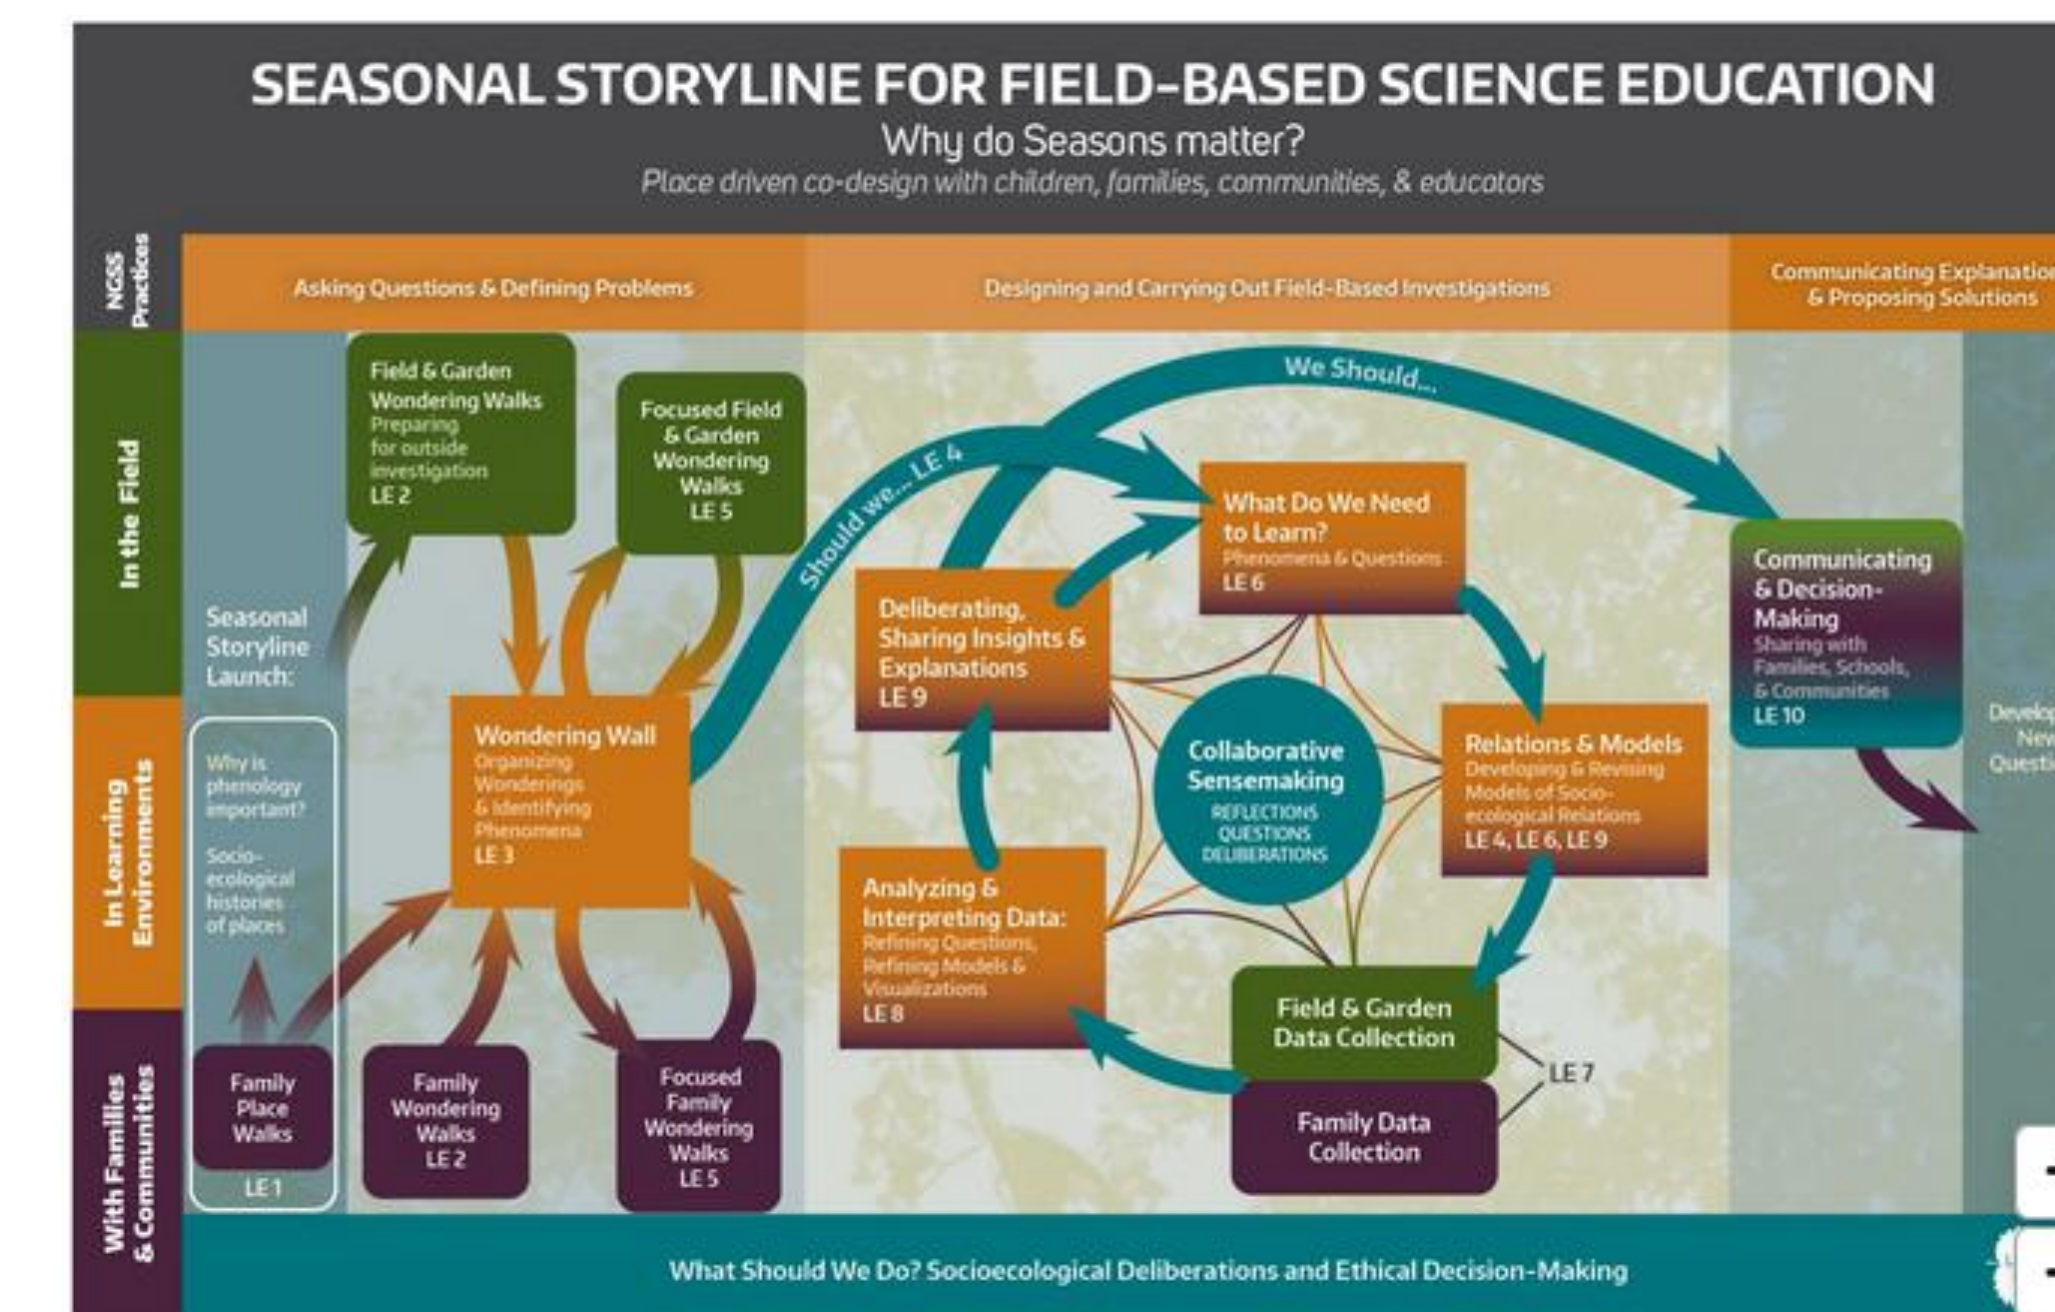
SEASONAL STORYLINE FOR FIELD-BASED SCIENCE EDUCATION

Why do Seasons matter?

Place driven co-design with children, families, communities, & educators

NGSS Practices

Asking Questions & Defining Problems

Designing and Carrying Out Field-Based Investigations

Communicating Explanatio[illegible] & Proposing Solutions

In the Field

In Learning Environments

With Families & Communities

Seasonal Storyline Launch:

Why is phenology important?

Socio-ecological histories of places

Family Place Walks

LE 1

Field & Garden Wondering Walks
Preparing for outside investigation
LE 2

Focused Field & Garden Wondering Walks
LE 5

Wondering Wall
Organizing Wonderings & Identifying Phenomena
LE 3

Family Wondering Walks
LE 2

Focused Family Wondering Walks
LE 5

Should we... LE 4

We Should...

What Do We Need to Learn?
Phenomena & Questions
LE 6

Deliberating, Sharing Insights & Explanations
LE 9

Collaborative Sensemaking
REFLECTIONS
QUESTIONS
DELIBERATIONS

Relations & Models
Developing & Revising Models of Socio-ecological Relations
LE 4, LE 6, LE 9

Analyzing & Interpreting Data:
Refining Questions, Refining Models & Visualizations
LE 8

Field & Garden Data Collection

Family Data Collection

LE 7

Communicating & Decision-Making
Sharing with Families, Schools, & Communities
LE 10

Develop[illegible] New Questi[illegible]

What Should We Do? Socioecological Deliberations and Ethical Decision-Making